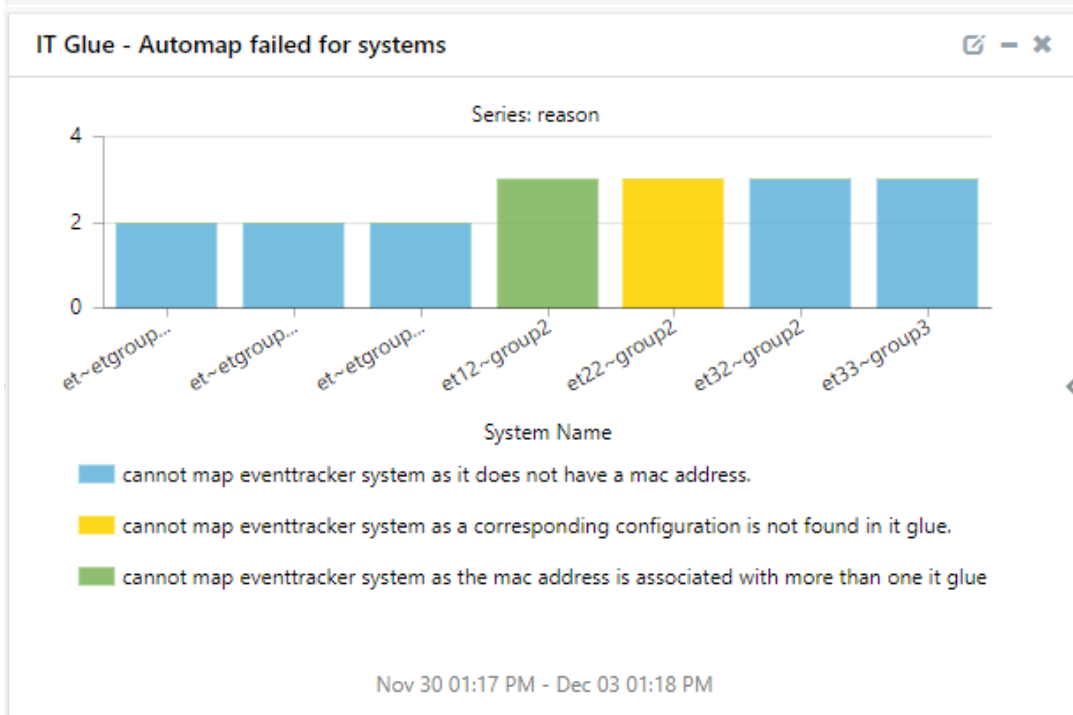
IT Glue - Automap failed for systems

Series: reason

4
2
0

et~etgroup...
et~etgroup...
et~etgroup...
et12~group2
et22~group2
et32~group2
et33~group3

System Name

cannot map eventtracker system as it does not have a mac address.

cannot map eventtracker system as a corresponding configuration is not found in it glue.

cannot map eventtracker system as the mac address is associated with more than one it glue

Nov 30 01:17 PM - Dec 03 01:18 PM